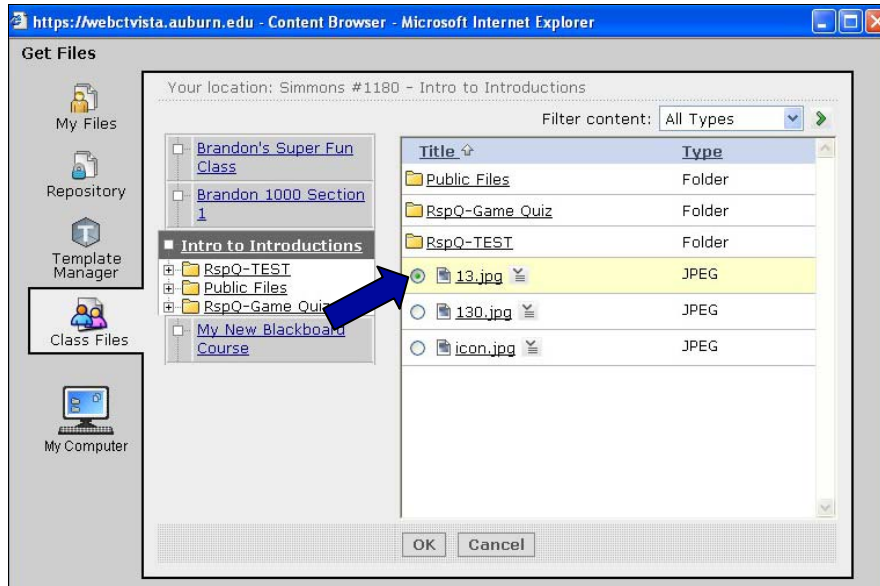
https://webctvista.auburn.edu - Content Browser - Microsoft Internet Explorer

Get Files

My Files

Repository

Template Manager

Class Files

My Computer

Your location: Simmons #1180 - Intro to Introductions

Filter content: All Types

Brandon's Super Fun Class

Brandon 1000 Section 1

Intro to Introductions

RspQ-TEST

Public Files

RspQ-Game Quiz

My New Blackboard Course

| Title | Type |
|---|---|
| Public Files | Folder |
| RspQ-Game Quiz | Folder |
| RspQ-TEST | Folder |
| 13.jpg | JPEG |
| 130.jpg | JPEG |
| icon.jpg | JPEG |

OK Cancel